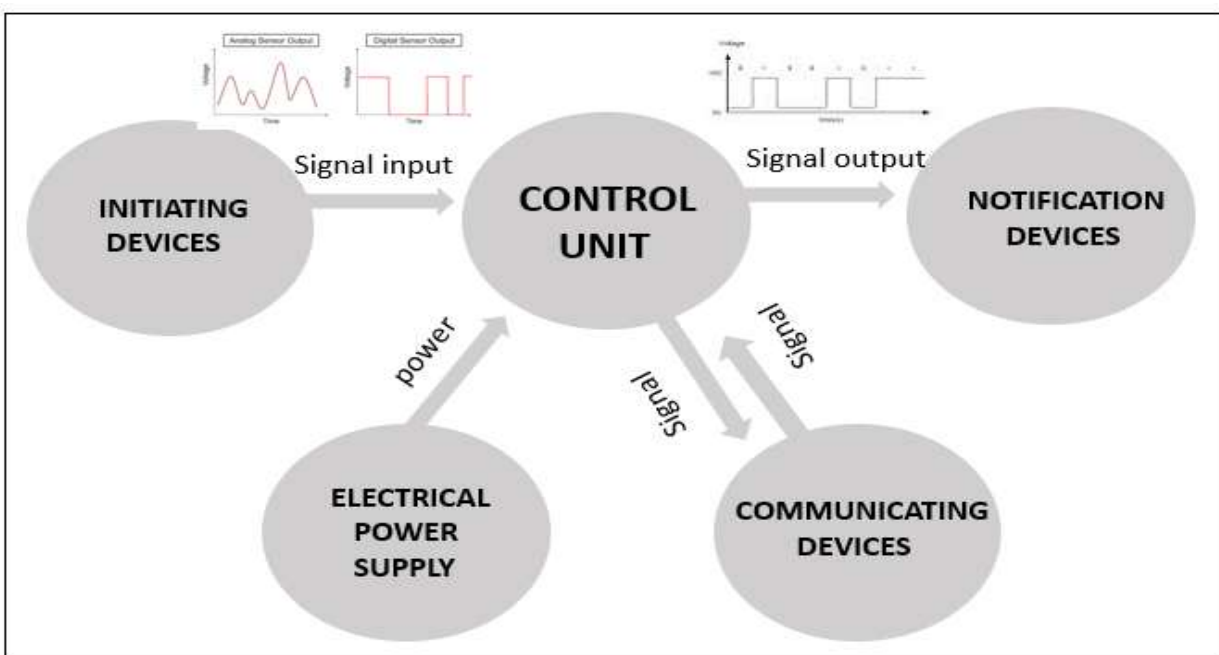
Analog Sensor Output

Voltage

Time

Digital Sensor Output

Voltage

Time

Voltage

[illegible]

Signal input

Signal output

INITIATING DEVICES

CONTROL UNIT

NOTIFICATION DEVICES

power

Signal

Signal

ELECTRICAL POWER SUPPLY

COMMUNICATING DEVICES